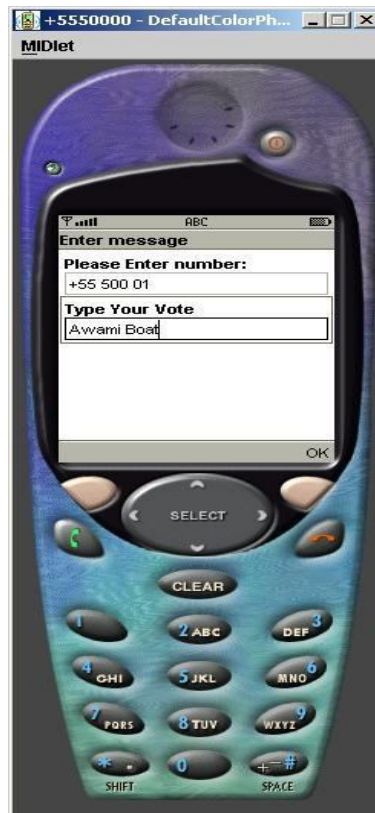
+5550000 - DefaultColorPh...
MIDlet

ABC
Enter message
Please Enter number:
+55 500 01
Type Your Vote
Awami Boat

OK

SELECT

CLEAR

1
2 ABC
DEF 3
4 GHI
5 JKL
MNO 6
7 PQRS
8 TUV
WXYZ 9
* .
0
+ #
SHIFT
SPACE